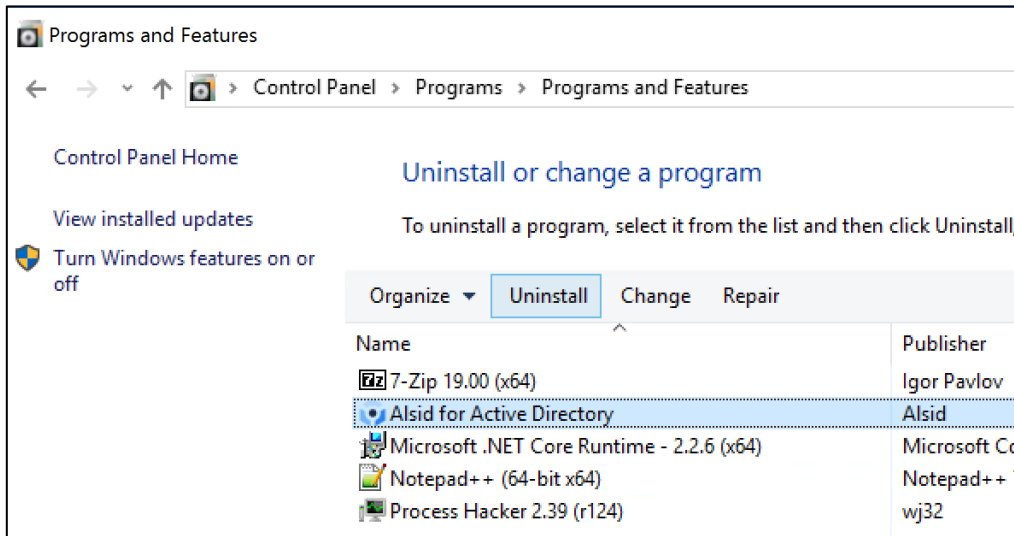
Programs and Features

Control Panel > Programs > Programs and Features

Control Panel Home

View installed updates

Turn Windows features on or off

Uninstall or change a program

To uninstall a program, select it from the list and then click Uninstall,

Organize ▾ Uninstall Change Repair

| Name | Publisher |
|---|---|
| 7-Zip 19.00 (x64) | Igor Pavlov |
| Alsid for Active Directory | Alsid |
| Microsoft .NET Core Runtime - 2.2.6 (x64) | Microsoft Co |
| Notepad++ (64-bit x64) | Notepad++ |
| Process Hacker 2.39 (r124) | wj32 |